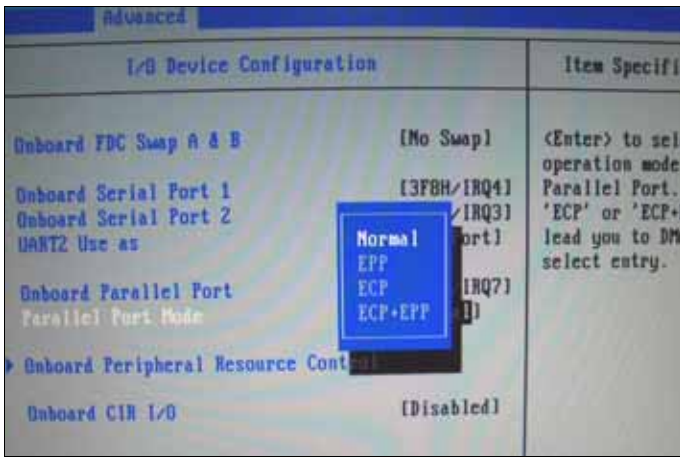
Advanced

I/O Device Configuration

Item Specifi

Onboard FDC Swap A & B [No Swap]

Onboard Serial Port 1 [3F8H/IRQ4]
Onboard Serial Port 2 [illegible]/IRQ3]
UART2 Use as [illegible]ort]

Onboard Parallel Port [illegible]IRQ7]
Parallel Port Mode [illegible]]

▶ Onboard Peripheral Resource Cont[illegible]

Onboard CIR I/O [Disabled]

Normal
EPP
ECP
ECP+EPP

<Enter> to sel
operation mode
Parallel Port.
'ECP' or 'ECP+
lead you to DM
select entry.